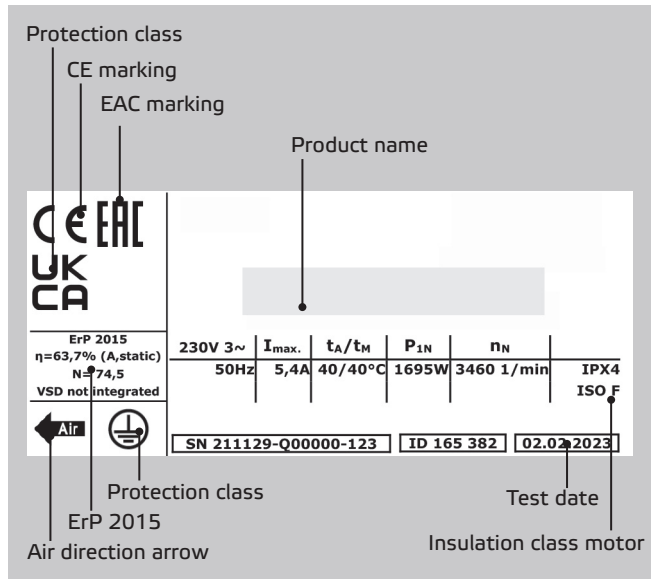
Protection class

CE marking

EAC marking

Product name

CE EAC

UK CA

ErP 2015
η=63,7% (A,static)
N=74,5
VSD not integrated

Air

| 230V 3~ | $I_{max.}$ | $t_A/t_M$ | $P_{1N}$ | $n_N$ | |
|---|---|---|---|---|---|
| 50Hz | 5,4A | 40/40°C | 1695W | 3460 1/min | IPX4 |
| | | | | | ISO F |

SN 211129-Q00000-123

ID 165 382

02.02.2023

Protection class

Test date

ErP 2015

Air direction arrow

Insulation class motor